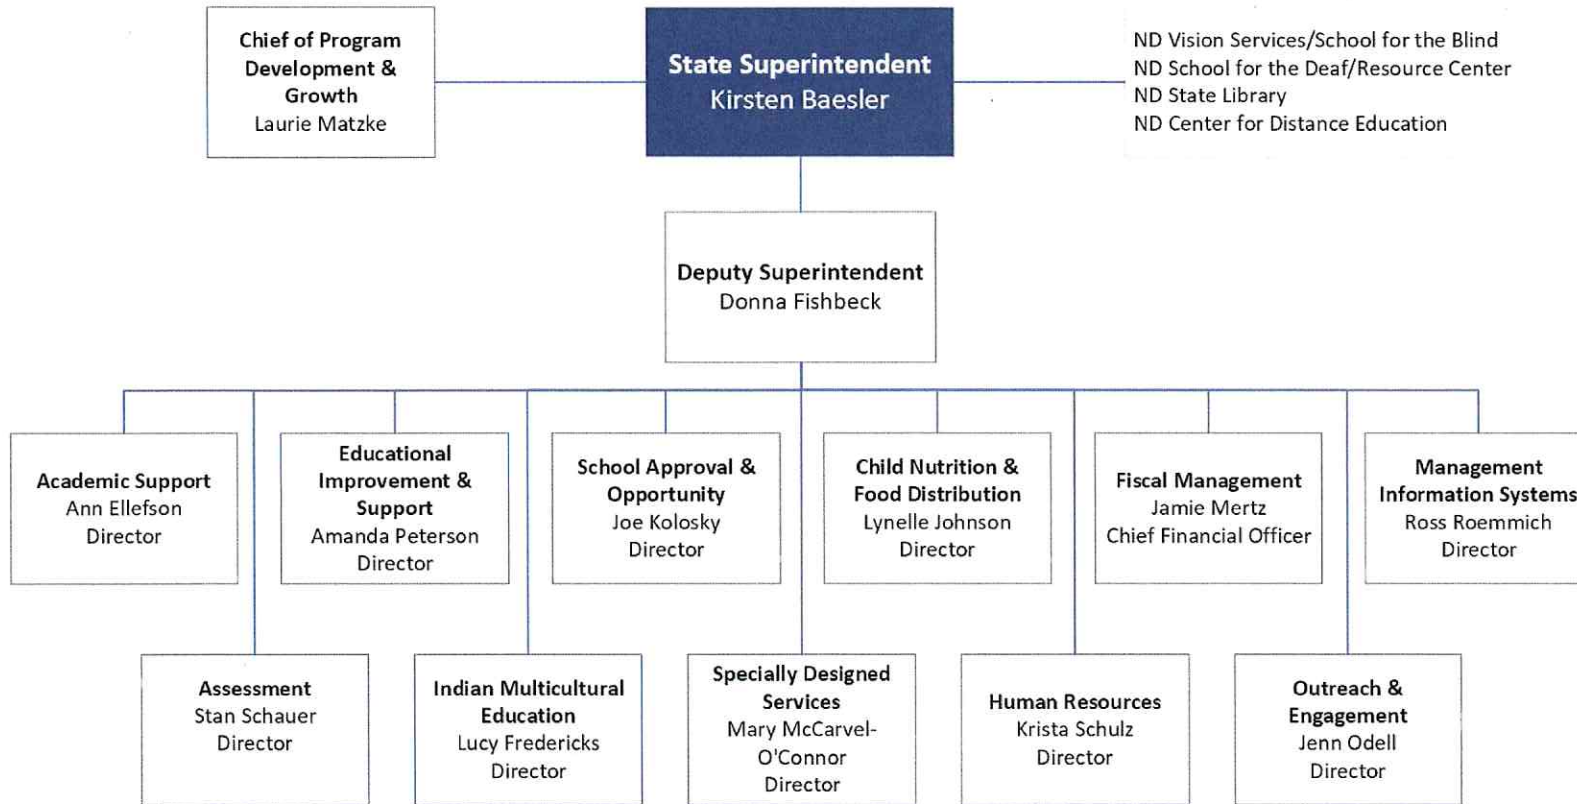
Chief of Program Development & Growth
Laurie Matzke

State Superintendent
Kirsten Baesler

ND Vision Services/School for the Blind
ND School for the Deaf/Resource Center
ND State Library
ND Center for Distance Education

Deputy Superintendent
Donna Fishbeck

Academic Support
Ann Ellefson
Director

Educational Improvement & Support
Amanda Peterson
Director

School Approval & Opportunity
Joe Kolosky
Director

Child Nutrition & Food Distribution
Lynelle Johnson
Director

Fiscal Management
Jamie Mertz
Chief Financial Officer

Management Information Systems
Ross Roemmich
Director

Assessment
Stan Schauer
Director

Indian Multicultural Education
Lucy Fredericks
Director

Specially Designed Services
Mary McCarvel-O'Connor
Director

Human Resources
Krista Schulz
Director

Outreach & Engagement
Jenn Odell
Director